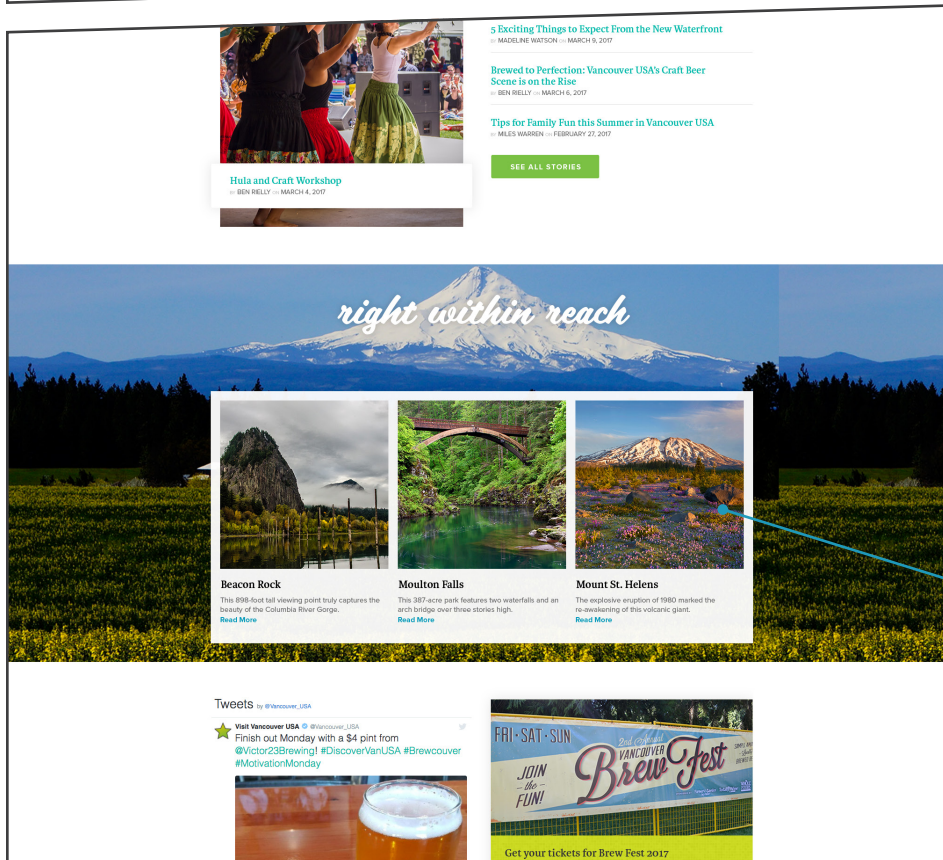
Hula and Craft Workshop
BY BEN RIELLY ON MARCH 4, 2017

5 Exciting Things to Expect From the New Waterfront
BY MADELINE WATSON ON MARCH 9, 2017

Brewed to Perfection: Vancouver USA's Craft Beer Scene is on the Rise
BY BEN RIELLY ON MARCH 6, 2017

Tips for Family Fun this Summer in Vancouver USA
BY MILES WARREN ON FEBRUARY 27, 2017

SEE ALL STORIES

right within reach

Beacon Rock
This 898-foot tall viewing point truly captures the beauty of the Columbia River Gorge.
Read More

Moulton Falls
This 387-acre park features two waterfalls and an arch bridge over three stories high.
Read More

Mount St. Helens
The explosive eruption of 1980 marked the re-awakening of this volcanic giant.
Read More

Tweets by @Vancouver_USA

Visit Vancouver USA @Vancouver_USA
Finish out Monday with a $4 pint from @Victor23Brewing! #DiscoverVanUSA #Brewcouver #MotivationMonday

FRI • SAT • SUN
JOIN the FUN!
2nd Annual
VANCOUVER
Brew Fest

Get your tickets for Brew Fest 2017